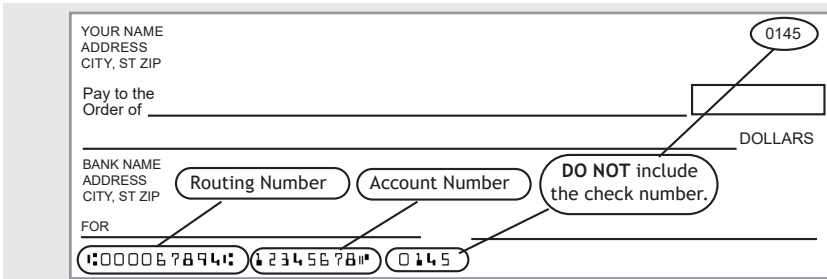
YOUR NAME
ADDRESS
CITY, ST ZIP

0145

Pay to the Order of

DOLLARS

BANK NAME
ADDRESS
CITY, ST ZIP

Routing Number

Account Number

**DO NOT** include the check number.

FOR

⑆000067894⑆ 12345678⑈ 0145